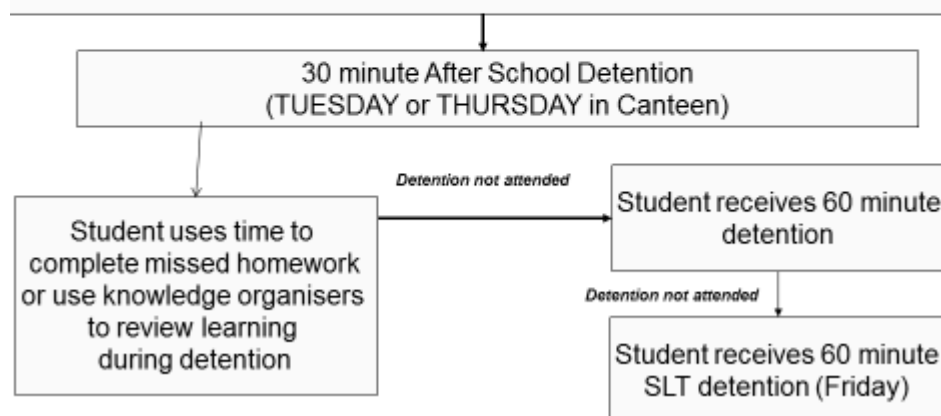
30 minute After School Detention
(TUESDAY or THURSDAY in Canteen)

Student uses time to complete missed homework or use knowledge organisers to review learning during detention

Detention not attended

Student receives 60 minute detention

Detention not attended

Student receives 60 minute SLT detention (Friday)